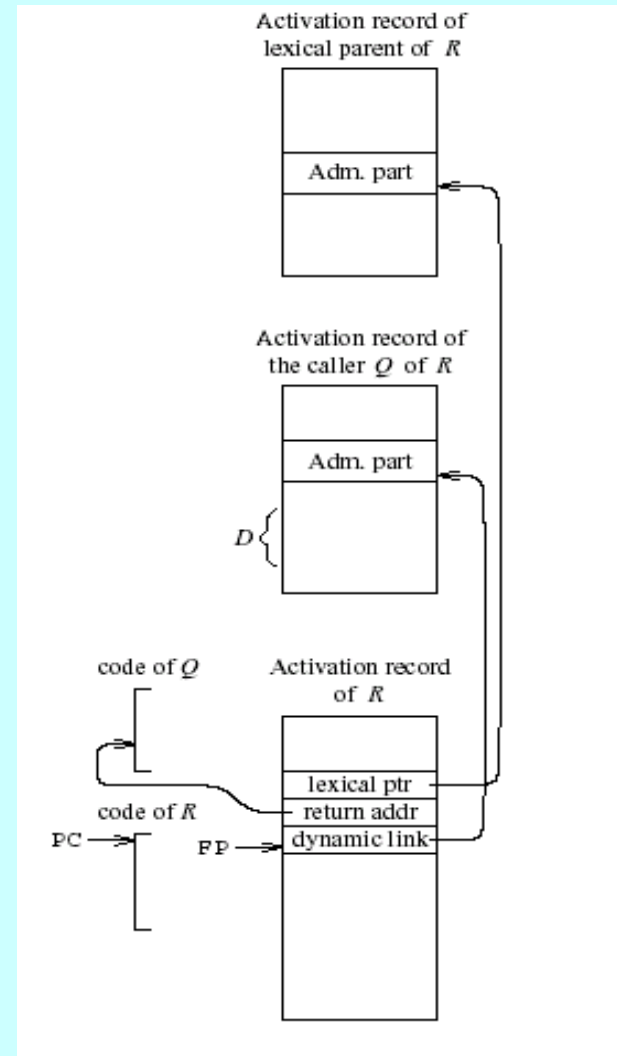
Activation record of lexical parent of $R$

Adm. part

Activation record of the caller $Q$ of $R$

Adm. part

$D$

code of $Q$

Activation record of $R$

lexical ptr

return addr

code of $R$

PC

FP

dynamic link